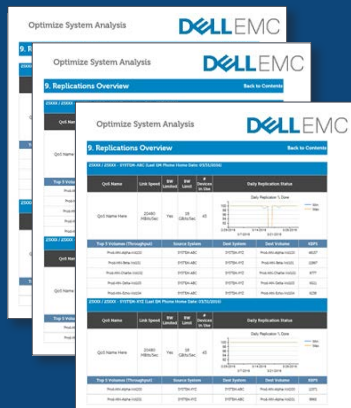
Optimize System Analysis

DELLEMC

9. Replications Overview

Back to Contents

Optimize System Analysis

DELLEMC

9. Replications Overview

Back to Contents

Optimize System Analysis

DELLEMC

9. Replications Overview

Back to Contents

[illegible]

| QoS Name | Link Speed | BW Limited | BW Limit | # Devices in Use | Daily Replication Status |
|---|---|---|---|---|---|
| QoS Name Here | 10000 MBits/Sec | Yes | 10 GBits/Sec | 45 | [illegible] |

| Top 5 Volumes (Throughput) | Source System | Dest System | Dest Volume | KBPS |
|---|---|---|---|---|
| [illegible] | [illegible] | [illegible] | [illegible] | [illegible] |
| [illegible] | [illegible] | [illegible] | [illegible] | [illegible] |
| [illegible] | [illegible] | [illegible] | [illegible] | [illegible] |
| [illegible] | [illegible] | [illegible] | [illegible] | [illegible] |
| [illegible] | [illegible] | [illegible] | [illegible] | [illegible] |

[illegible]

| QoS Name | Link Speed | BW Limited | BW Limit | # Devices in Use | Daily Replication Status |
|---|---|---|---|---|---|
| QoS Name Here | 10000 MBits/Sec | Yes | 10 GBits/Sec | 45 | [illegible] |

| Top 5 Volumes (Throughput) | Source System | Dest System | Dest Volume | KBPS |
|---|---|---|---|---|
| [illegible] | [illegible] | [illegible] | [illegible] | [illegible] |
| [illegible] | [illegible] | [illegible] | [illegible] | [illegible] |